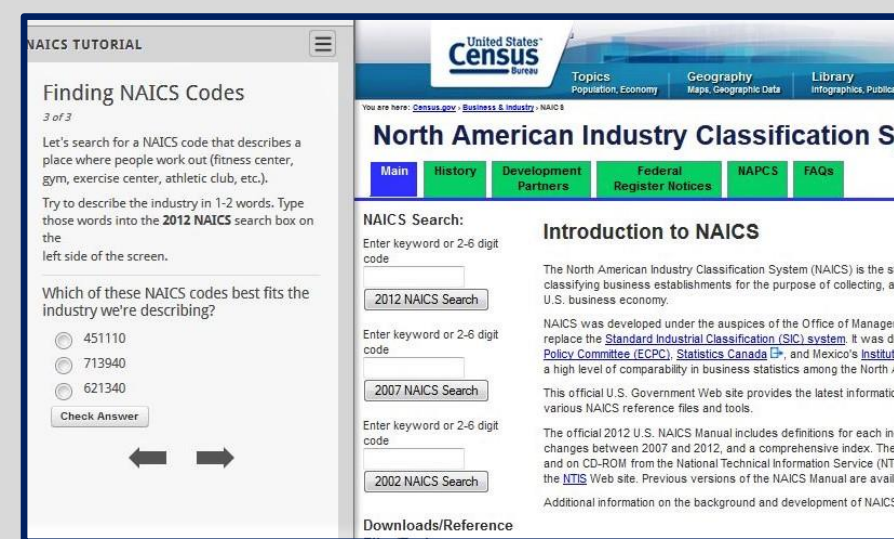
NAICS TUTORIAL

Finding NAICS Codes

3 of 3

Let's search for a NAICS code that describes a place where people work out (fitness center, gym, exercise center, athletic club, etc.).

Try to describe the industry in 1-2 words. Type those words into the **2012 NAICS** search box on the left side of the screen.

Which of these NAICS codes best fits the industry we're describing?

451110

713940

621340

Check Answer

United States Census Bureau

Topics Population, Economy

Geography Maps, Geographic Data

Library Infographics, Publica

You are here: Census.gov › Business & Industry › NAICS

North American Industry Classification S

Main | History | Development Partners | Federal Register Notices | NAPCS | FAQs

NAICS Search:

Enter keyword or 2-6 digit code

2012 NAICS Search

Enter keyword or 2-6 digit code

2007 NAICS Search

Enter keyword or 2-6 digit code

2002 NAICS Search

Downloads/Reference

Introduction to NAICS

The North American Industry Classification System (NAICS) is the s classifying business establishments for the purpose of collecting, a U.S. business economy.

NAICS was developed under the auspices of the Office of Manager replace the Standard Industrial Classification (SIC) system. It was d Policy Committee (ECPC), Statistics Canada, and Mexico's Institut a high level of comparability in business statistics among the North A

This official U.S. Government Web site provides the latest informatio various NAICS reference files and tools.

The official 2012 U.S. NAICS Manual includes definitions for each in changes between 2007 and 2012, and a comprehensive index. The and on CD-ROM from the National Technical Information Service (NT the NTIS Web site. Previous versions of the NAICS Manual are avai

Additional information on the background and development of NAICS